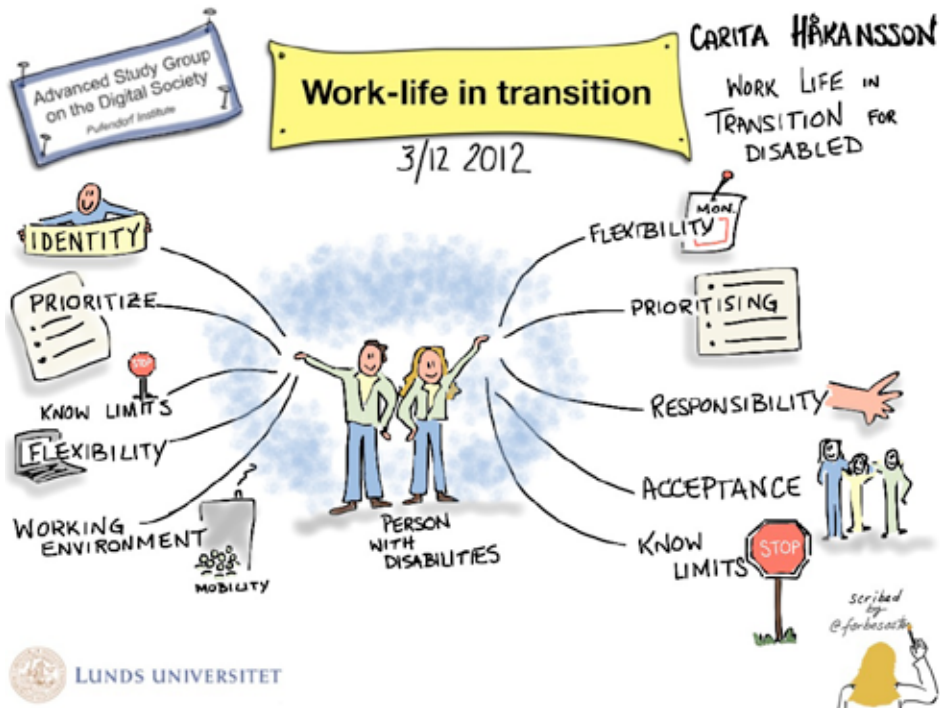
Advanced Study Group on the Digital Society
Pufendorf Institute

Work-life in transition

3/12 2012

CARITA HÅKANSSON

WORK LIFE IN TRANSITION FOR DISABLED

IDENTITY

PRIORITIZE

STOP

KNOW LIMITS

FLEXIBILITY

WORKING ENVIRONMENT

MOBILITY

PERSON WITH DISABILITIES

MON.

FLEXIBILITY

PRIORITISING

RESPONSIBILITY

ACCEPTANCE

KNOW LIMITS

STOP

scribed by @forbesostle

LUNDS UNIVERSITET